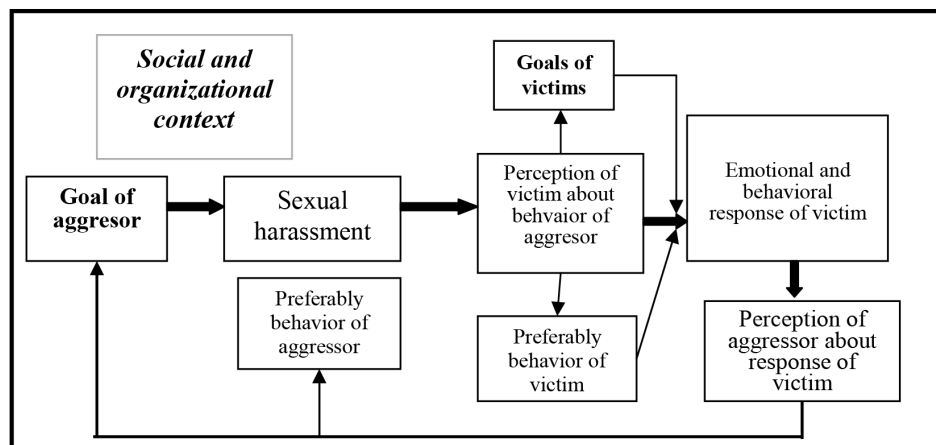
Social and organizational context

Goals of victims

Goal of aggresor

Sexual harassment

Perception of victim about behvaior of aggresor

Emotional and behavioral response of victim

Preferably behavior of aggresor

Preferably behavior of victim

Perception of aggressor about response of victim